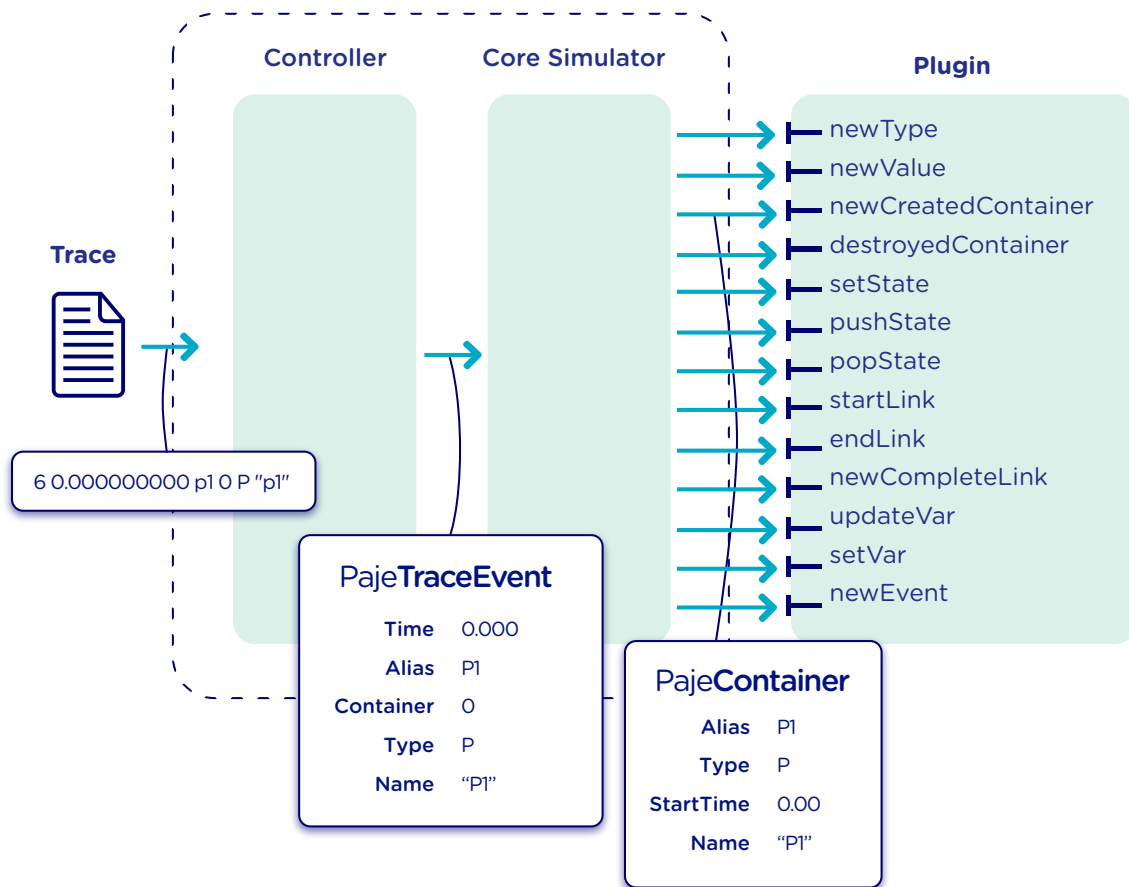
Controller

Core Simulator

Plugin

Trace

6 0.000000000 p1 0 P "p1"

newType
newValue
newCreatedContainer
destroyedContainer
setState
pushState
popState
startLink
endLink
newCompleteLink
updateVar
setVar
newEvent

PajeTraceEvent

| | |
|---|---|
| Time | 0.000 |
| Alias | P1 |
| Container | 0 |
| Type | P |
| Name | “P1” |

PajeContainer

| | |
|---|---|
| Alias | P1 |
| Type | P |
| StartTime | 0.00 |
| Name | “P1” |